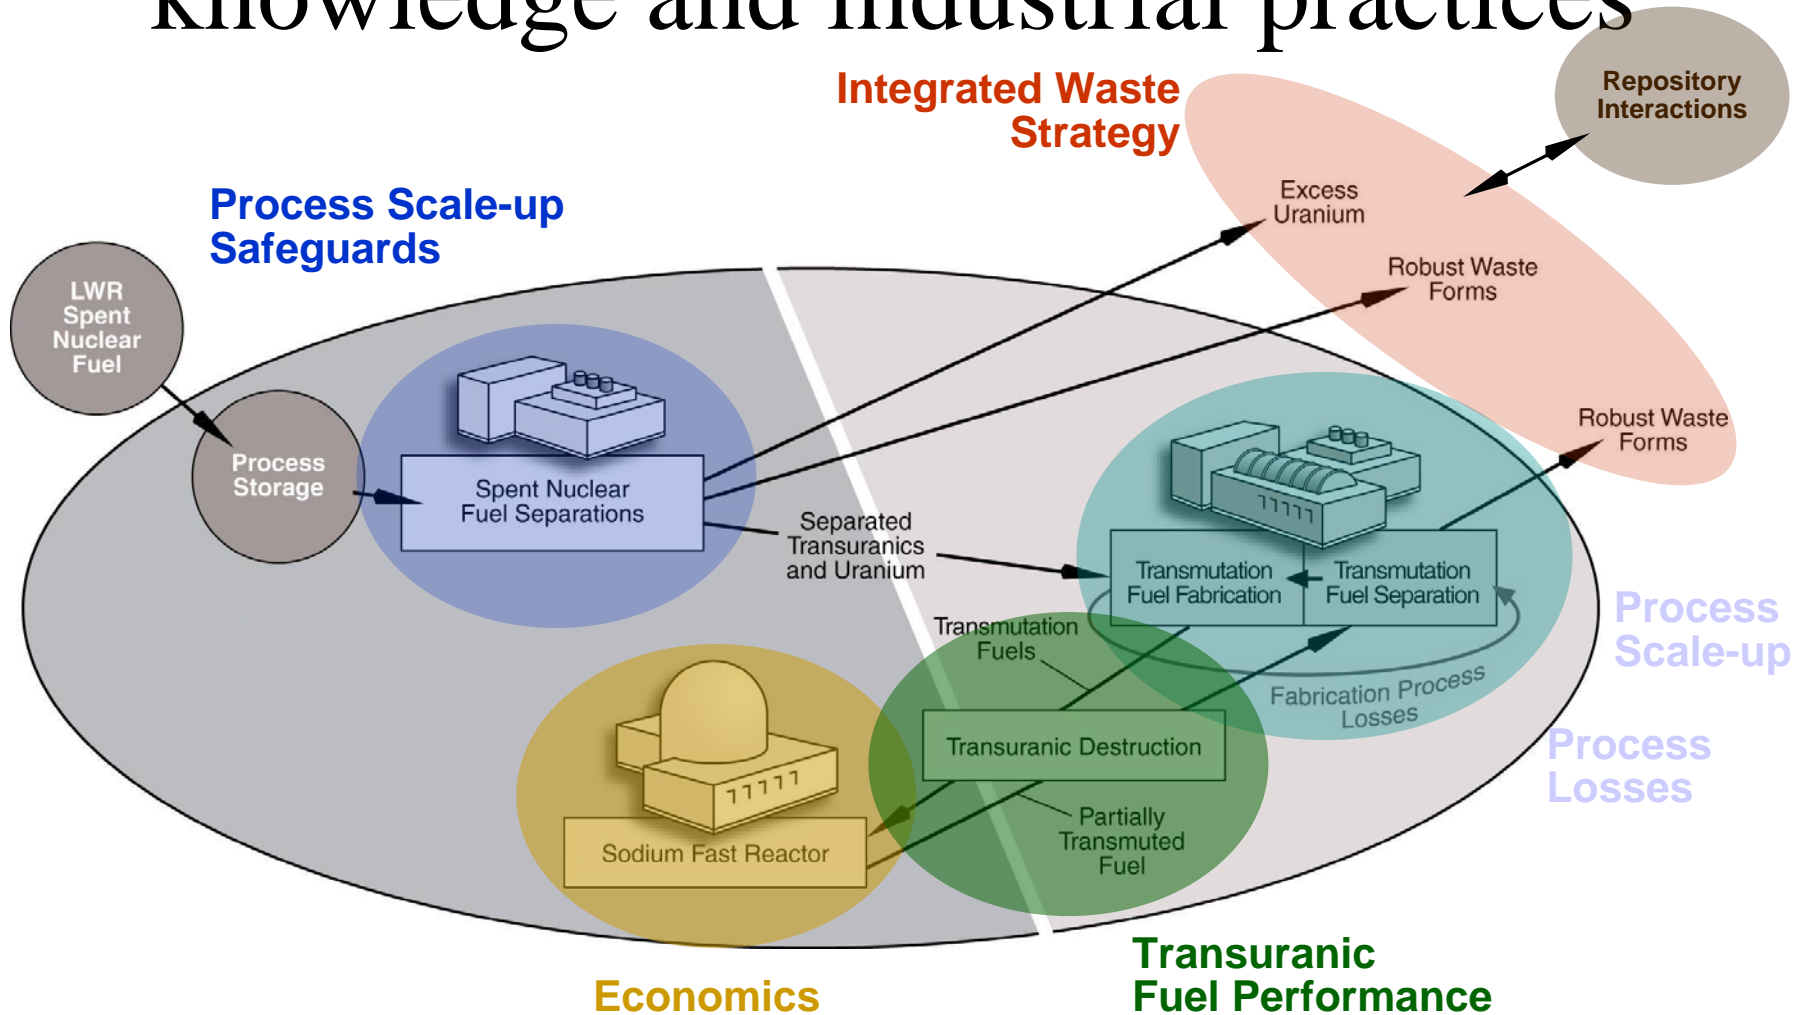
knowledge and industrial practices

Integrated Waste Strategy

Repository Interactions

Process Scale-up Safeguards

LWR Spent Nuclear Fuel

Excess Uranium

Robust Waste Forms

Process Storage

Spent Nuclear Fuel Separations

Robust Waste Forms

Separated Transuranics and Uranium

Transmutation Fuel Fabrication

Transmutation Fuel Separation

Process Scale-up

Transmutation Fuels

Fabrication Process Losses

Process Losses

Transuranic Destruction

Sodium Fast Reactor

Partially Transmuted Fuel

Transuranic Fuel Performance

Economics